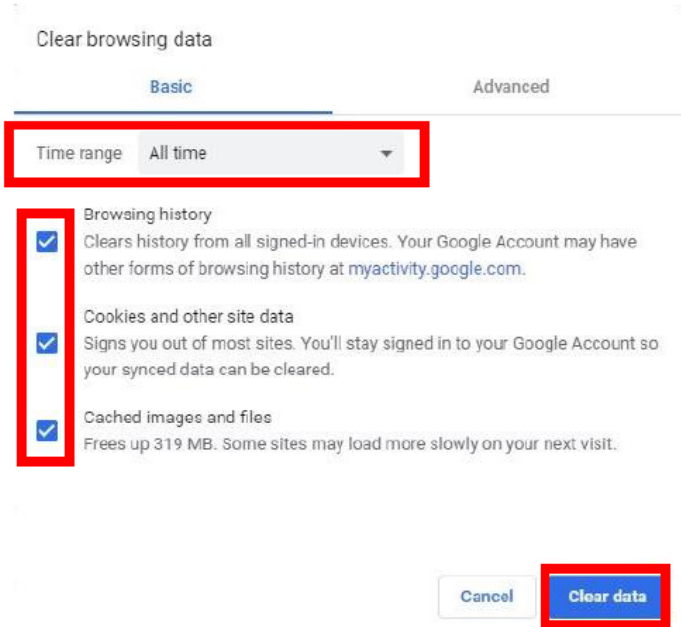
Clear browsing data

Basic

Advanced

Time range All time

Browsing history
Clears history from all signed-in devices. Your Google Account may have other forms of browsing history at myactivity.google.com.

Cookies and other site data
Signs you out of most sites. You'll stay signed in to your Google Account so your synced data can be cleared.

Cached images and files
Frees up 319 MB. Some sites may load more slowly on your next visit.

Cancel

Clear data